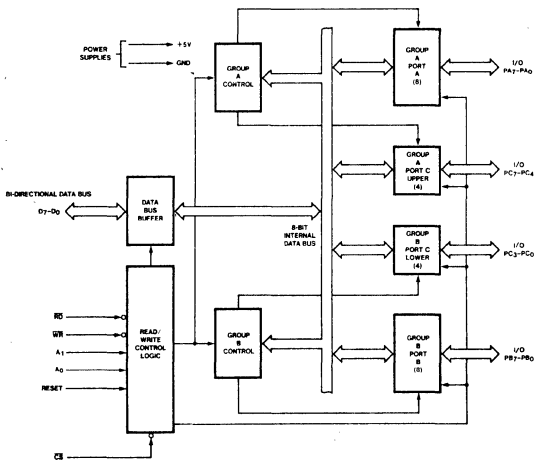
POWER SUPPLIES

+5V

GND

GROUP A CONTROL

GROUP A PORT A (8)

I/O $PA_7-PA_0$

GROUP A PORT C UPPER (4)

I/O $PC_7-PC_4$

BI-DIRECTIONAL DATA BUS

$D_7-D_0$

DATA BUS BUFFER

8-BIT INTERNAL DATA BUS

GROUP B PORT C LOWER (4)

I/O $PC_3-PC_0$

$\overline{RD}$

$\overline{WR}$

$A_1$

$A_0$

RESET

READ/ WRITE CONTROL LOGIC

GROUP B CONTROL

GROUP B PORT B (8)

I/O $PB_7-PB_0$

$\overline{CS}$